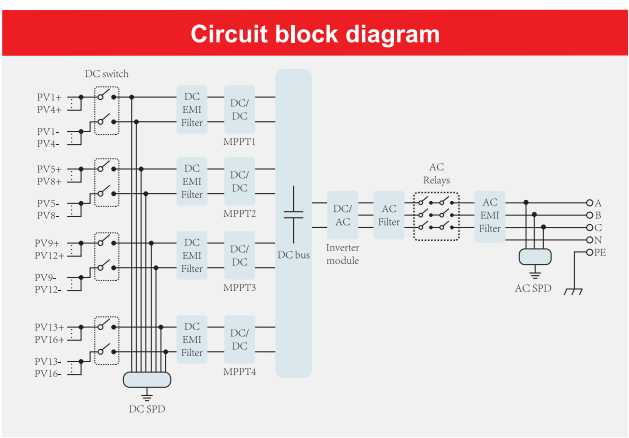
Circuit block diagram

DC switch

PV1+
PV4+
PV1-
PV4-
PV5+
PV8+
PV5-
PV8-
PV9+
PV12+
PV9-
PV12-
PV13+
PV16+
PV13-
PV16-

DC SPD

DC EMI Filter
DC/ DC
MPPT1

DC EMI Filter
DC/ DC
MPPT2

DC EMI Filter
DC/ DC
MPPT3

DC EMI Filter
DC/ DC
MPPT4

DC bus

DC/ AC
Inverter module

AC Filter

AC Relays

AC EMI Filter

AC SPD

A
B
C
N
PE